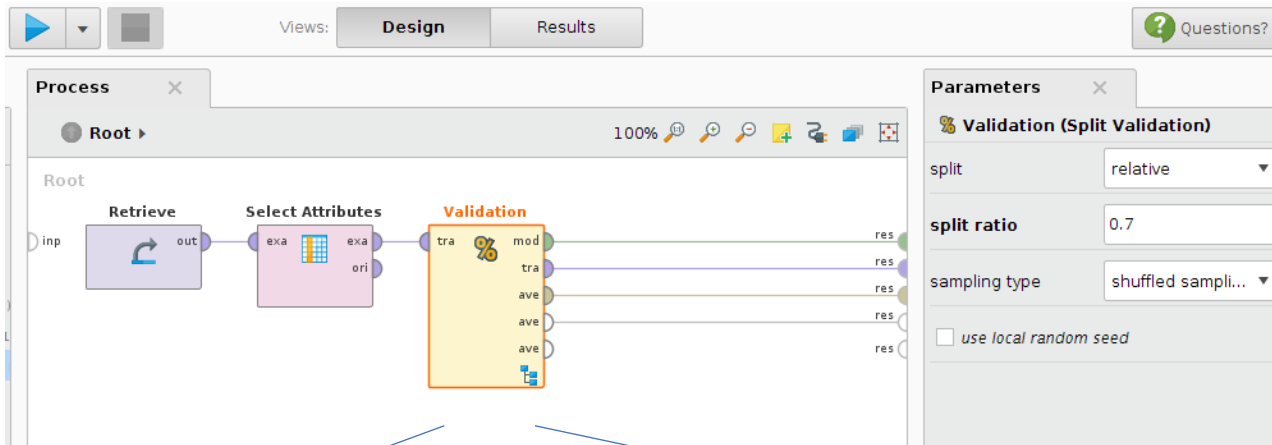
Views: Design Results

Questions?

Process

Root

100%

Root

Retrieve

Select Attributes

Validation

inp

out

exa

exa

ori

tra

mod

tra

ave

ave

ave

res

res

res

res

res

Parameters

Validation (Split Validation)

split relative

split ratio 0.7

sampling type shuffled sampli...

use local random seed